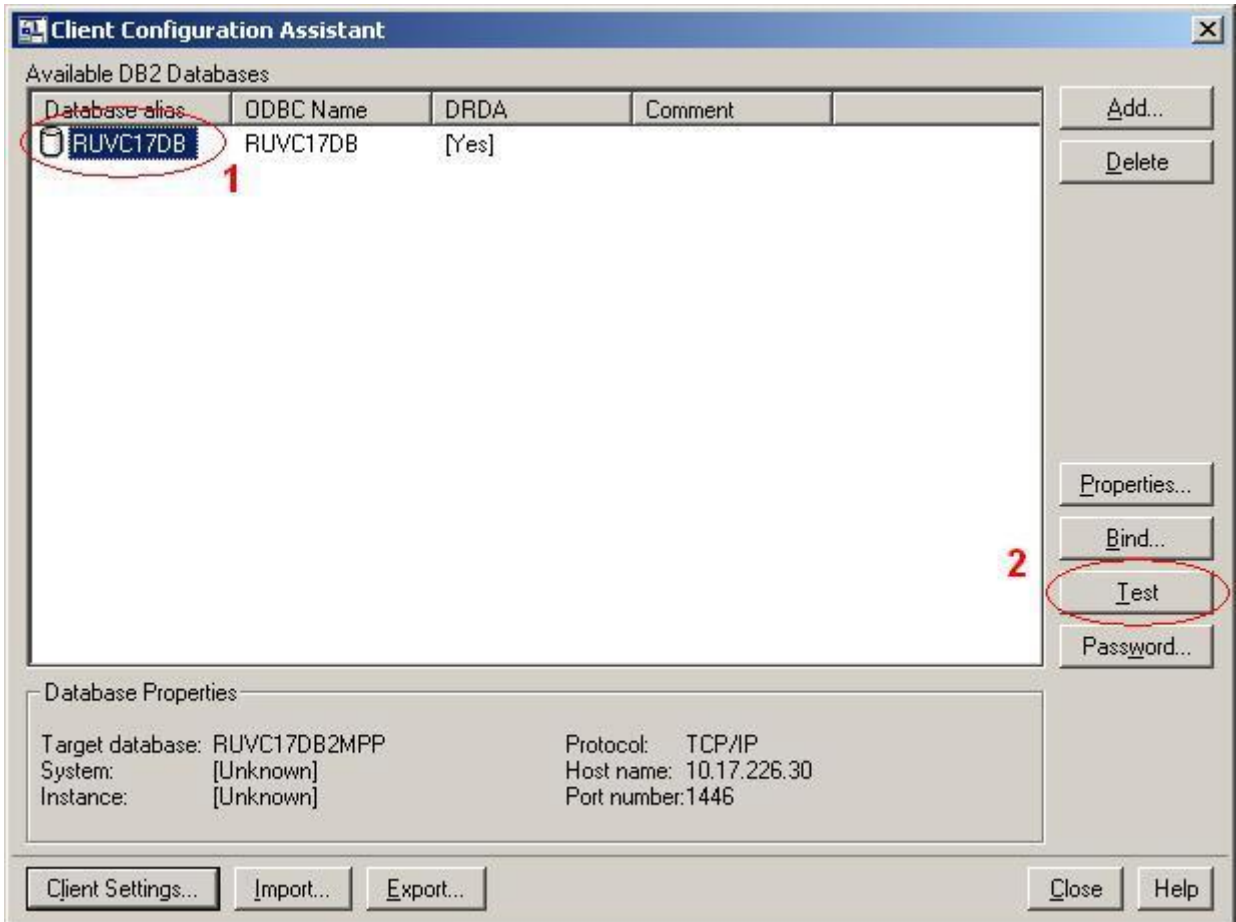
Client Configuration Assistant

Available DB2 Databases

| Database alias | ODBC Name | DRDA | Comment |
|---|---|---|---|
| RUVC17DB | RUVC17DB | [Yes] | |

1

Add...
Delete

Properties...
Bind...
2
Test
Password...

Database Properties

Target database: RUVC17DB2MPP
System: [Unknown]
Instance: [Unknown]

Protocol: TCP/IP
Host name: 10.17.226.30
Port number:1446

Client Settings... Import... Export... Close Help